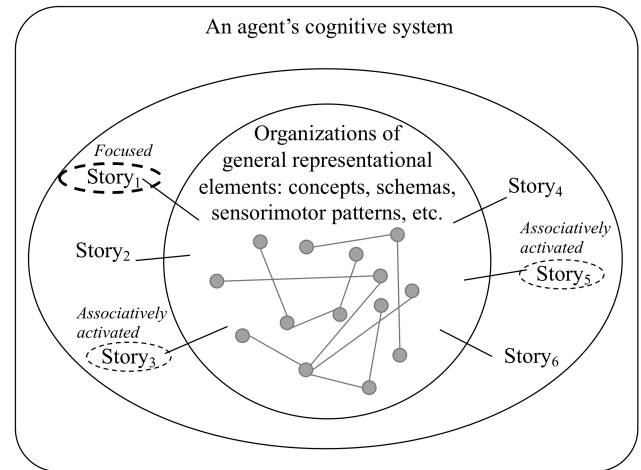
An agent's cognitive system

Organizations of general representational elements: concepts, schemas, sensorimotor patterns, etc.

Focused

Story$_1$

Story$_2$

Associatively activated

Story$_3$

Story$_4$

Associatively activated

Story$_5$

Story$_6$